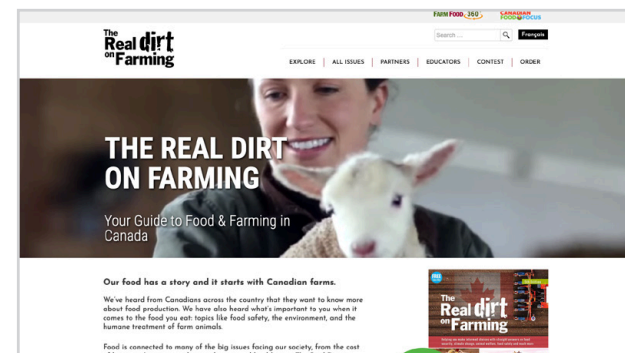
FARM FOOD 360°

CANADIAN FOOD FOCUS

The Real dirt on Farming

Search ...

Français

EXPLORE | ALL ISSUES | PARTNERS | EDUCATORS | CONTEST | ORDER

THE REAL DIRT ON FARMING

Your Guide to Food & Farming in Canada

Our food has a story and it starts with Canadian farms.

We've heard from Canadians across the country that they want to know more about food production. We have also heard what's important to you when it comes to the food you eat: topics like food safety, the environment, and the humane treatment of farm animals.

Food is connected to many of the big issues facing our society, from the cost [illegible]

The Real dirt on Farming